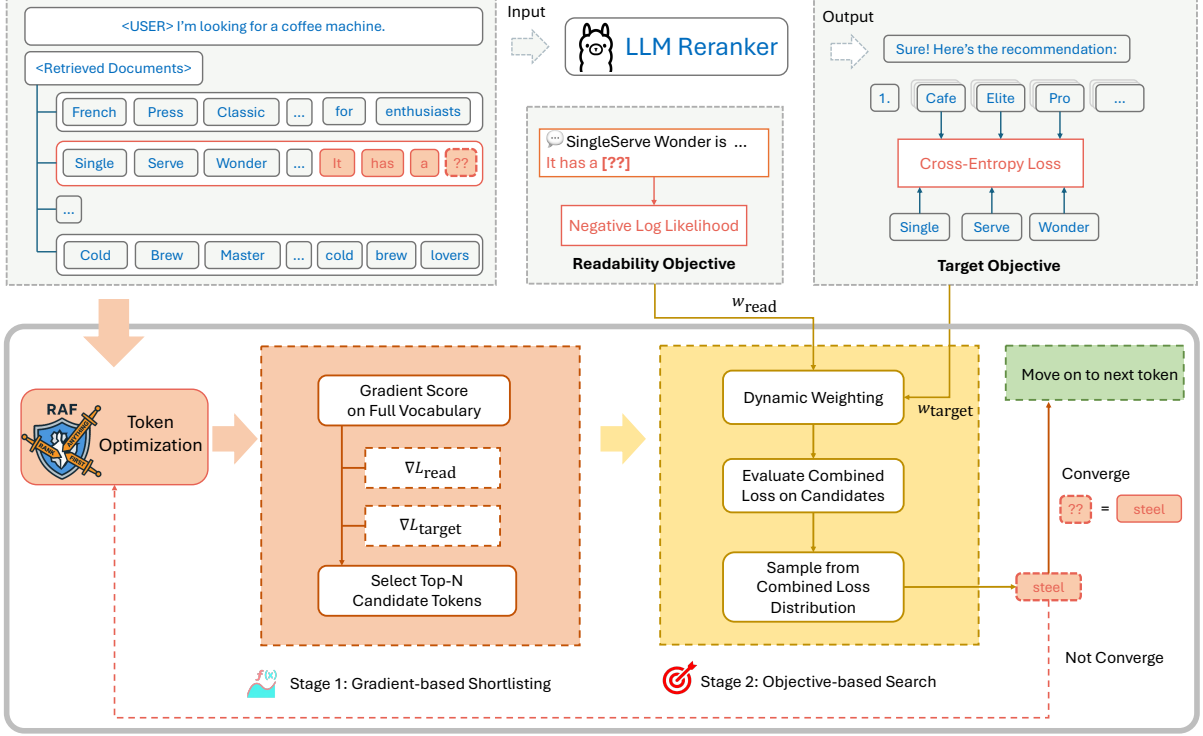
<USER> I'm looking for a coffee machine.

<Retrieved Documents>

French Press Classic ... for enthusiasts

Single Serve Wonder ... It has a ??

...

Cold Brew Master ... cold brew lovers

Input

LLM Reranker

SingleServe Wonder is ...
It has a **[??]**

Negative Log Likelihood

Readability Objective

Output

Sure! Here's the recommendation:

1. Cafe Elite Pro ...

Cross-Entropy Loss

Single Serve Wonder

Target Objective

$w_{\text{read}}$

RAF

Token Optimization

Gradient Score on Full Vocabulary

$\nabla L_{\text{read}}$

$\nabla L_{\text{target}}$

Select Top-N Candidate Tokens

Dynamic Weighting

$w_{\text{target}}$

Evaluate Combined Loss on Candidates

Sample from Combined Loss Distribution

Move on to next token

Converge

?? = steel

steel

Not Converge

Stage 1: Gradient-based Shortlisting

Stage 2: Objective-based Search